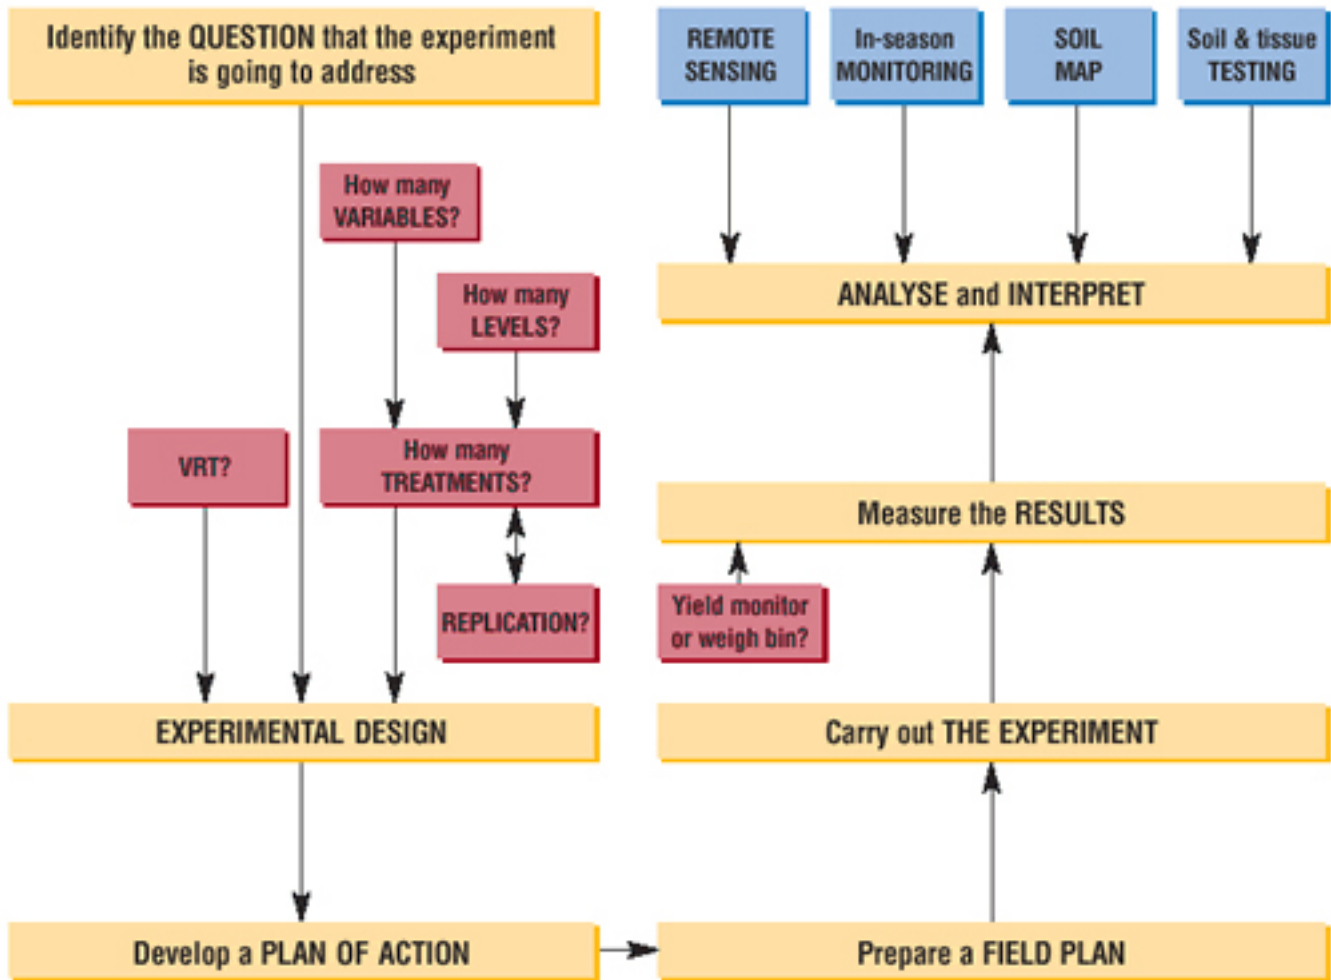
Identify the QUESTION that the experiment is going to address

How many VARIABLES?

How many LEVELS?

VRT?

How many TREATMENTS?

REPLICATION?

EXPERIMENTAL DESIGN

Develop a PLAN OF ACTION

REMOTE SENSING

In-season MONITORING

SOIL MAP

Soil & tissue TESTING

ANALYSE and INTERPRET

Measure the RESULTS

Yield monitor or weigh bin?

Carry out THE EXPERIMENT

Prepare a FIELD PLAN